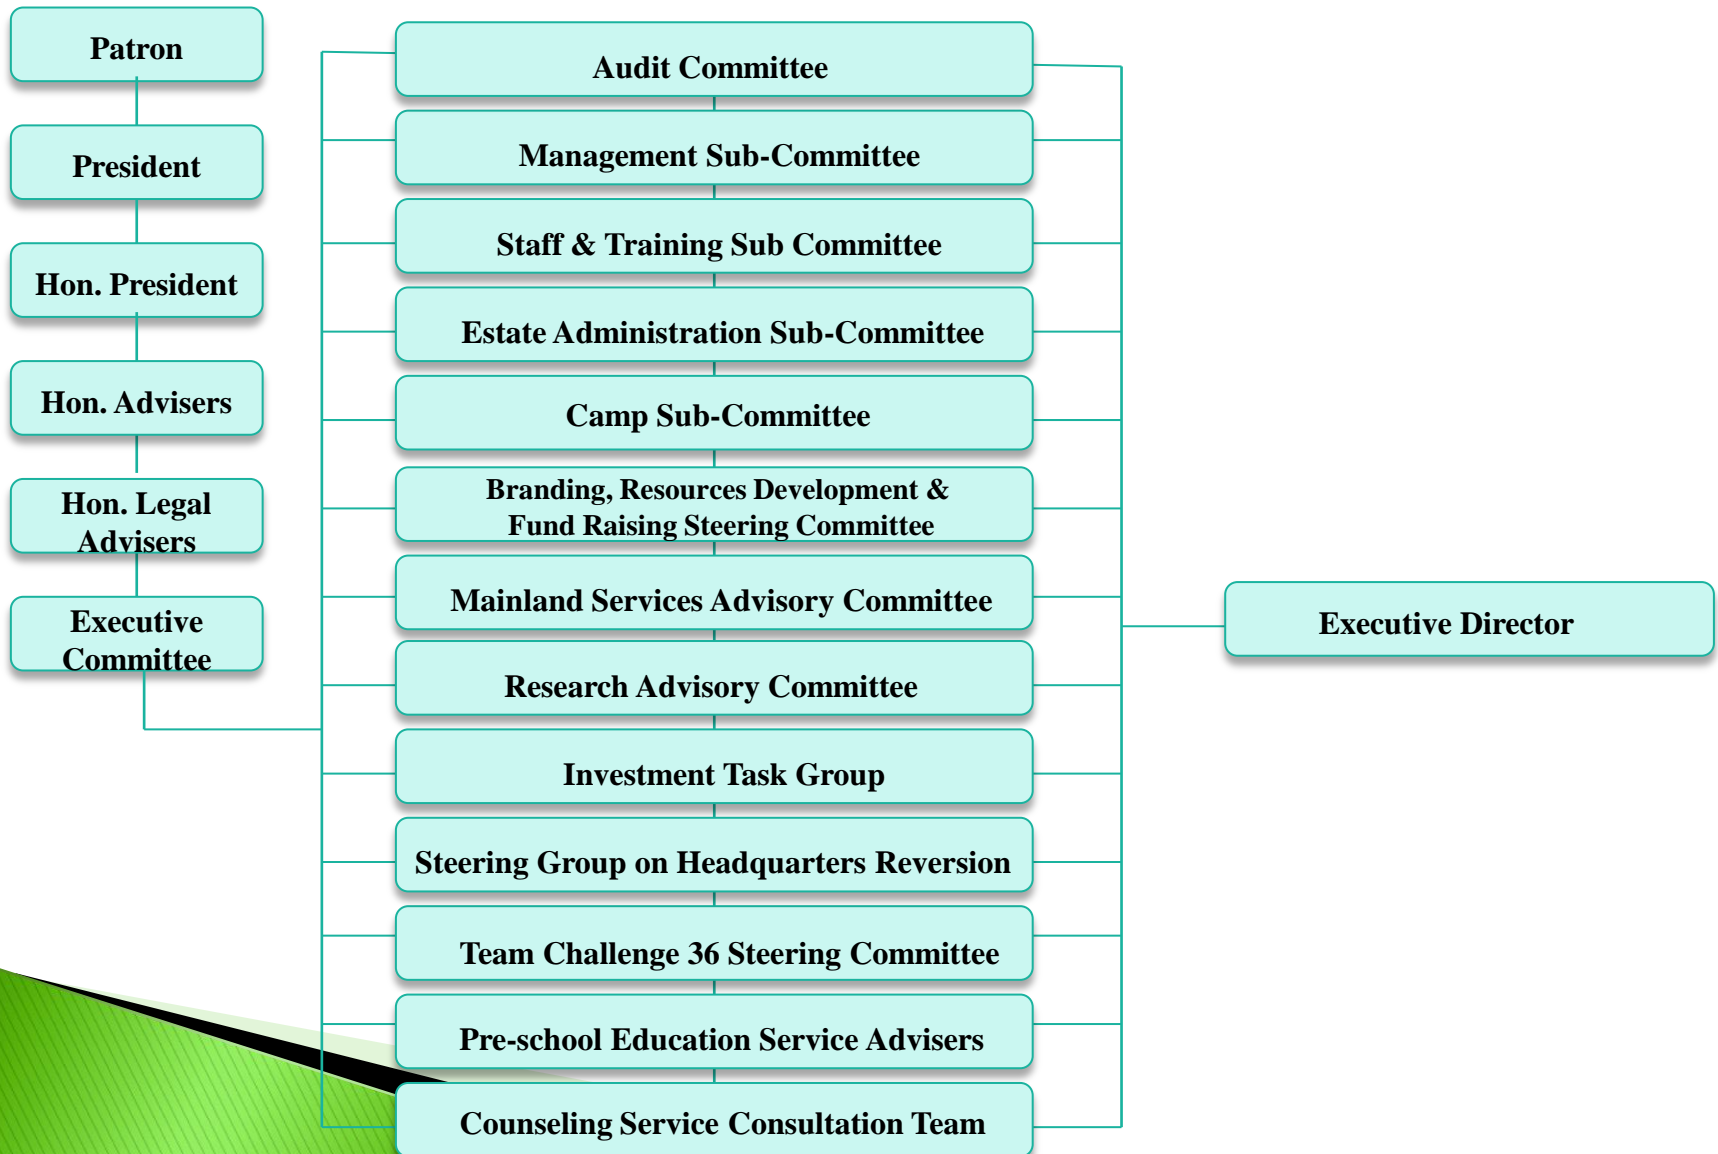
Patron

President

Hon. President

Hon. Advisers

Hon. Legal Advisers

Executive Committee

Audit Committee

Management Sub-Committee

Staff & Training Sub Committee

Estate Administration Sub-Committee

Camp Sub-Committee

Branding, Resources Development & Fund Raising Steering Committee

Mainland Services Advisory Committee

Research Advisory Committee

Investment Task Group

Steering Group on Headquarters Reversion

Team Challenge 36 Steering Committee

Pre-school Education Service Advisers

Counseling Service Consultation Team

Executive Director